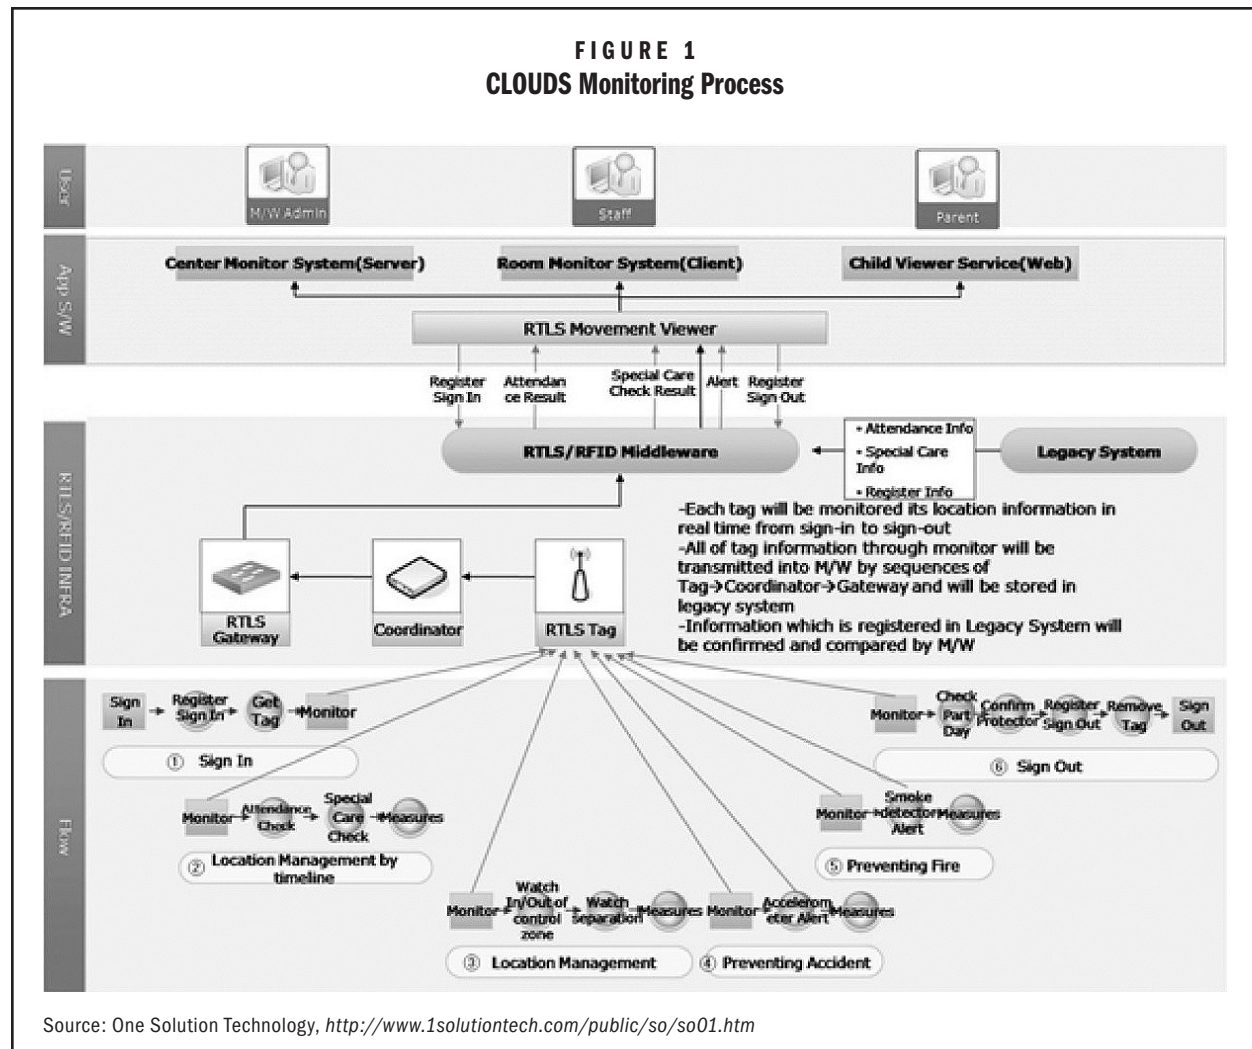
FIGURE 1
CLOUDS Monitoring Process

User

M/W Admin

Staff

Parent

App S/W

Center Monitor System(Server)

Room Monitor System(Client)

Child Viewer Service(Web)

RTLS Movement Viewer

Register Sign In

Attendance Result

Special Care Check Result

Alert

Register Sign Out

RTLS/RFID INFRA

RTLS/RFID Middleware

• Attendance Info
• Special Care Info
• Register Info

Legacy System

-Each tag will be monitored its location information in real time from sign-in to sign-out
-All of tag information through monitor will be transmitted into M/W by sequences of Tag→Coordinator→Gateway and will be stored in legacy system
-Information which is registered in Legacy System will be confirmed and compared by M/W

RTLS Gateway

Coordinator

RTLS Tag

Flow

Sign In → Register Sign In → Get Tag → Monitor

① Sign In

Monitor → Check Part Day → Confirm Protector → Register Sign Out → Remove Tag → Sign Out

⑥ Sign Out

Monitor → Attendance Check → Special Care Check → Measures

② Location Management by timeline

Monitor → Smoke detector Alert → Measures

⑤ Preventing Fire

Monitor → Watch In/Out of control zone → Watch Separation → Measures

③ Location Management

Monitor → Accelerometer Alert → Measures

④ Preventing Accident

Source: One Solution Technology, http://www.1solutiontech.com/public/so/so01.htm